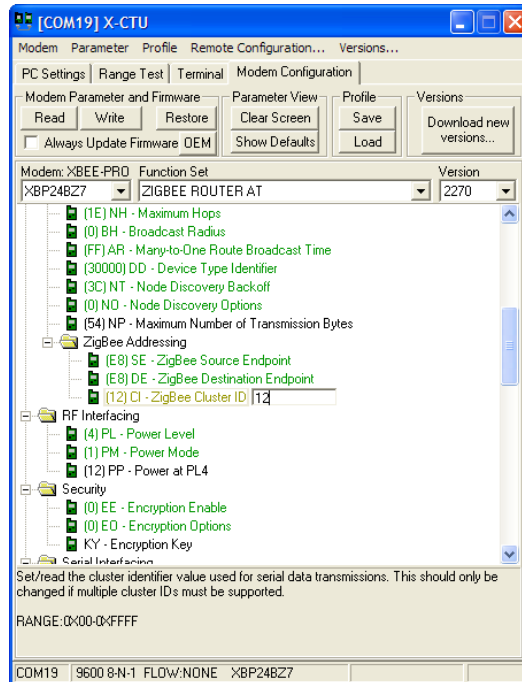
[COM19] X-CTU

Modem Parameter Profile Remote Configuration... Versions...

PC Settings | Range Test | Terminal | Modem Configuration

Modem Parameter and Firmware
Read Write Restore
Always Update Firmware OEM

Parameter View
Clear Screen
Show Defaults

Profile
Save
Load

Versions
Download new versions...

Modem: XBEE-PRO
XBP24BZ7

Function Set
ZIGBEE ROUTER AT

Version
2270

(1E) NH - Maximum Hops
(0) BH - Broadcast Radius
(FF) AR - Many-to-One Route Broadcast Time
(30000) DD - Device Type Identifier
(3C) NT - Node Discovery Backoff
(0) NO - Node Discovery Options
(54) NP - Maximum Number of Transmission Bytes
ZigBee Addressing
(E8) SE - ZigBee Source Endpoint
(E8) DE - ZigBee Destination Endpoint
(12) CI - ZigBee Cluster ID 12
RF Interfacing
(4) PL - Power Level
(1) PM - Power Mode
(12) PP - Power at PL4
Security
(0) EE - Encryption Enable
(0) EO - Encryption Options
KY - Encryption Key
Serial Interfacing

Set/read the cluster identifier value used for serial data transmissions. This should only be changed if multiple cluster IDs must be supported.

RANGE:0X00-0XFFFF

COM19 9600 8-N-1 FLOW:NONE XBP24BZ7